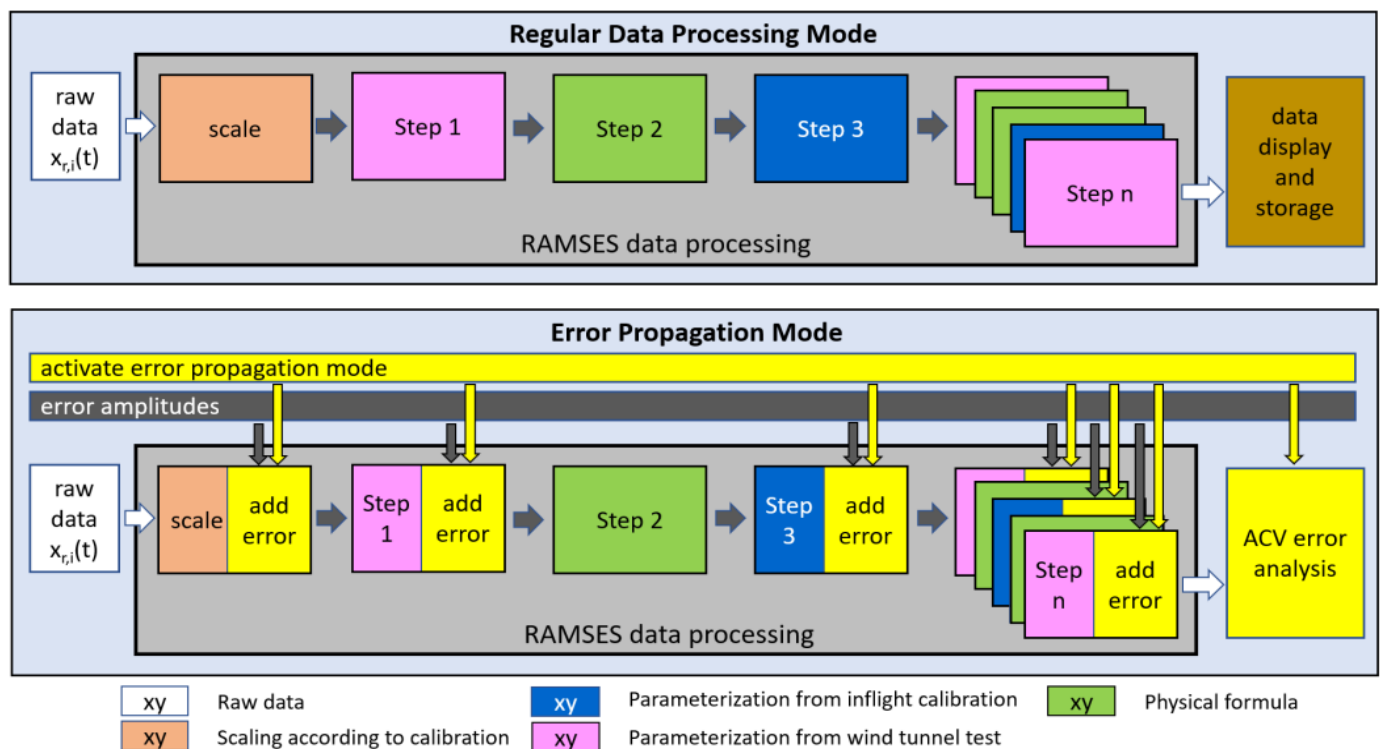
Regular Data Processing Mode

raw data $x_{r,i}(t)$

scale

Step 1

Step 2

Step 3

Step n

data display and storage

RAMSES data processing

Error Propagation Mode

activate error propagation mode

error amplitudes

raw data $x_{r,i}(t)$

scale

add error

Step 1

add error

Step 2

Step 3

add error

Step n

add error

ACV error analysis

RAMSES data processing

xy Raw data

xy Scaling according to calibration

xy Parameterization from inflight calibration

xy Parameterization from wind tunnel test

xy Physical formula